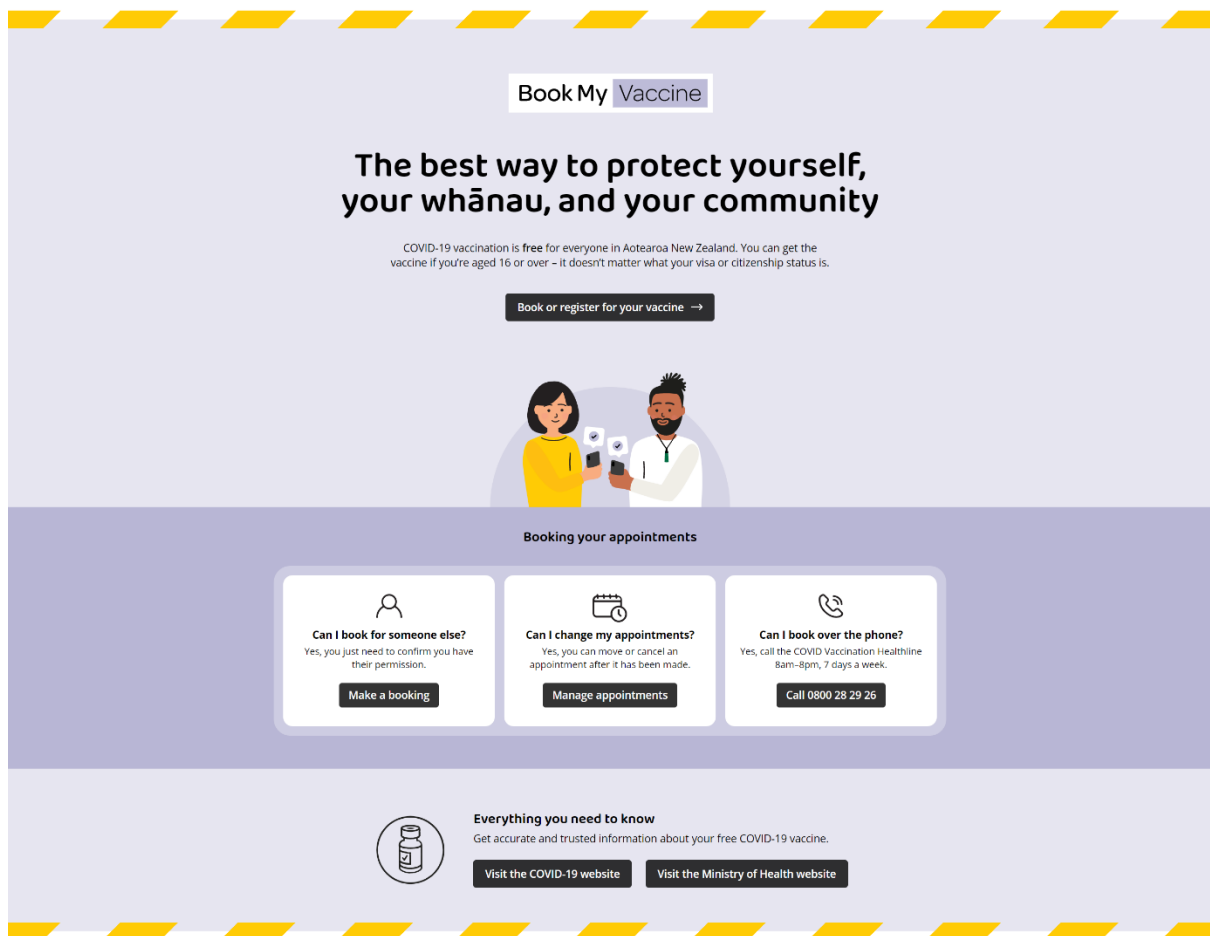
Book My Vaccine

The best way to protect yourself, your whānau, and your community

COVID-19 vaccination is free for everyone in Aotearoa New Zealand. You can get the vaccine if you're aged 16 or over – it doesn't matter what your visa or citizenship status is.

Book or register for your vaccine →

Booking your appointments

Can I book for someone else?
Yes, you just need to confirm you have their permission.
Make a booking

Can I change my appointments?
Yes, you can move or cancel an appointment after it has been made.
Manage appointments

Can I book over the phone?
Yes, call the COVID Vaccination Healthline 8am–8pm, 7 days a week.
Call 0800 28 29 26

Everything you need to know
Get accurate and trusted information about your free COVID-19 vaccine.
Visit the COVID-19 website
Visit the Ministry of Health website